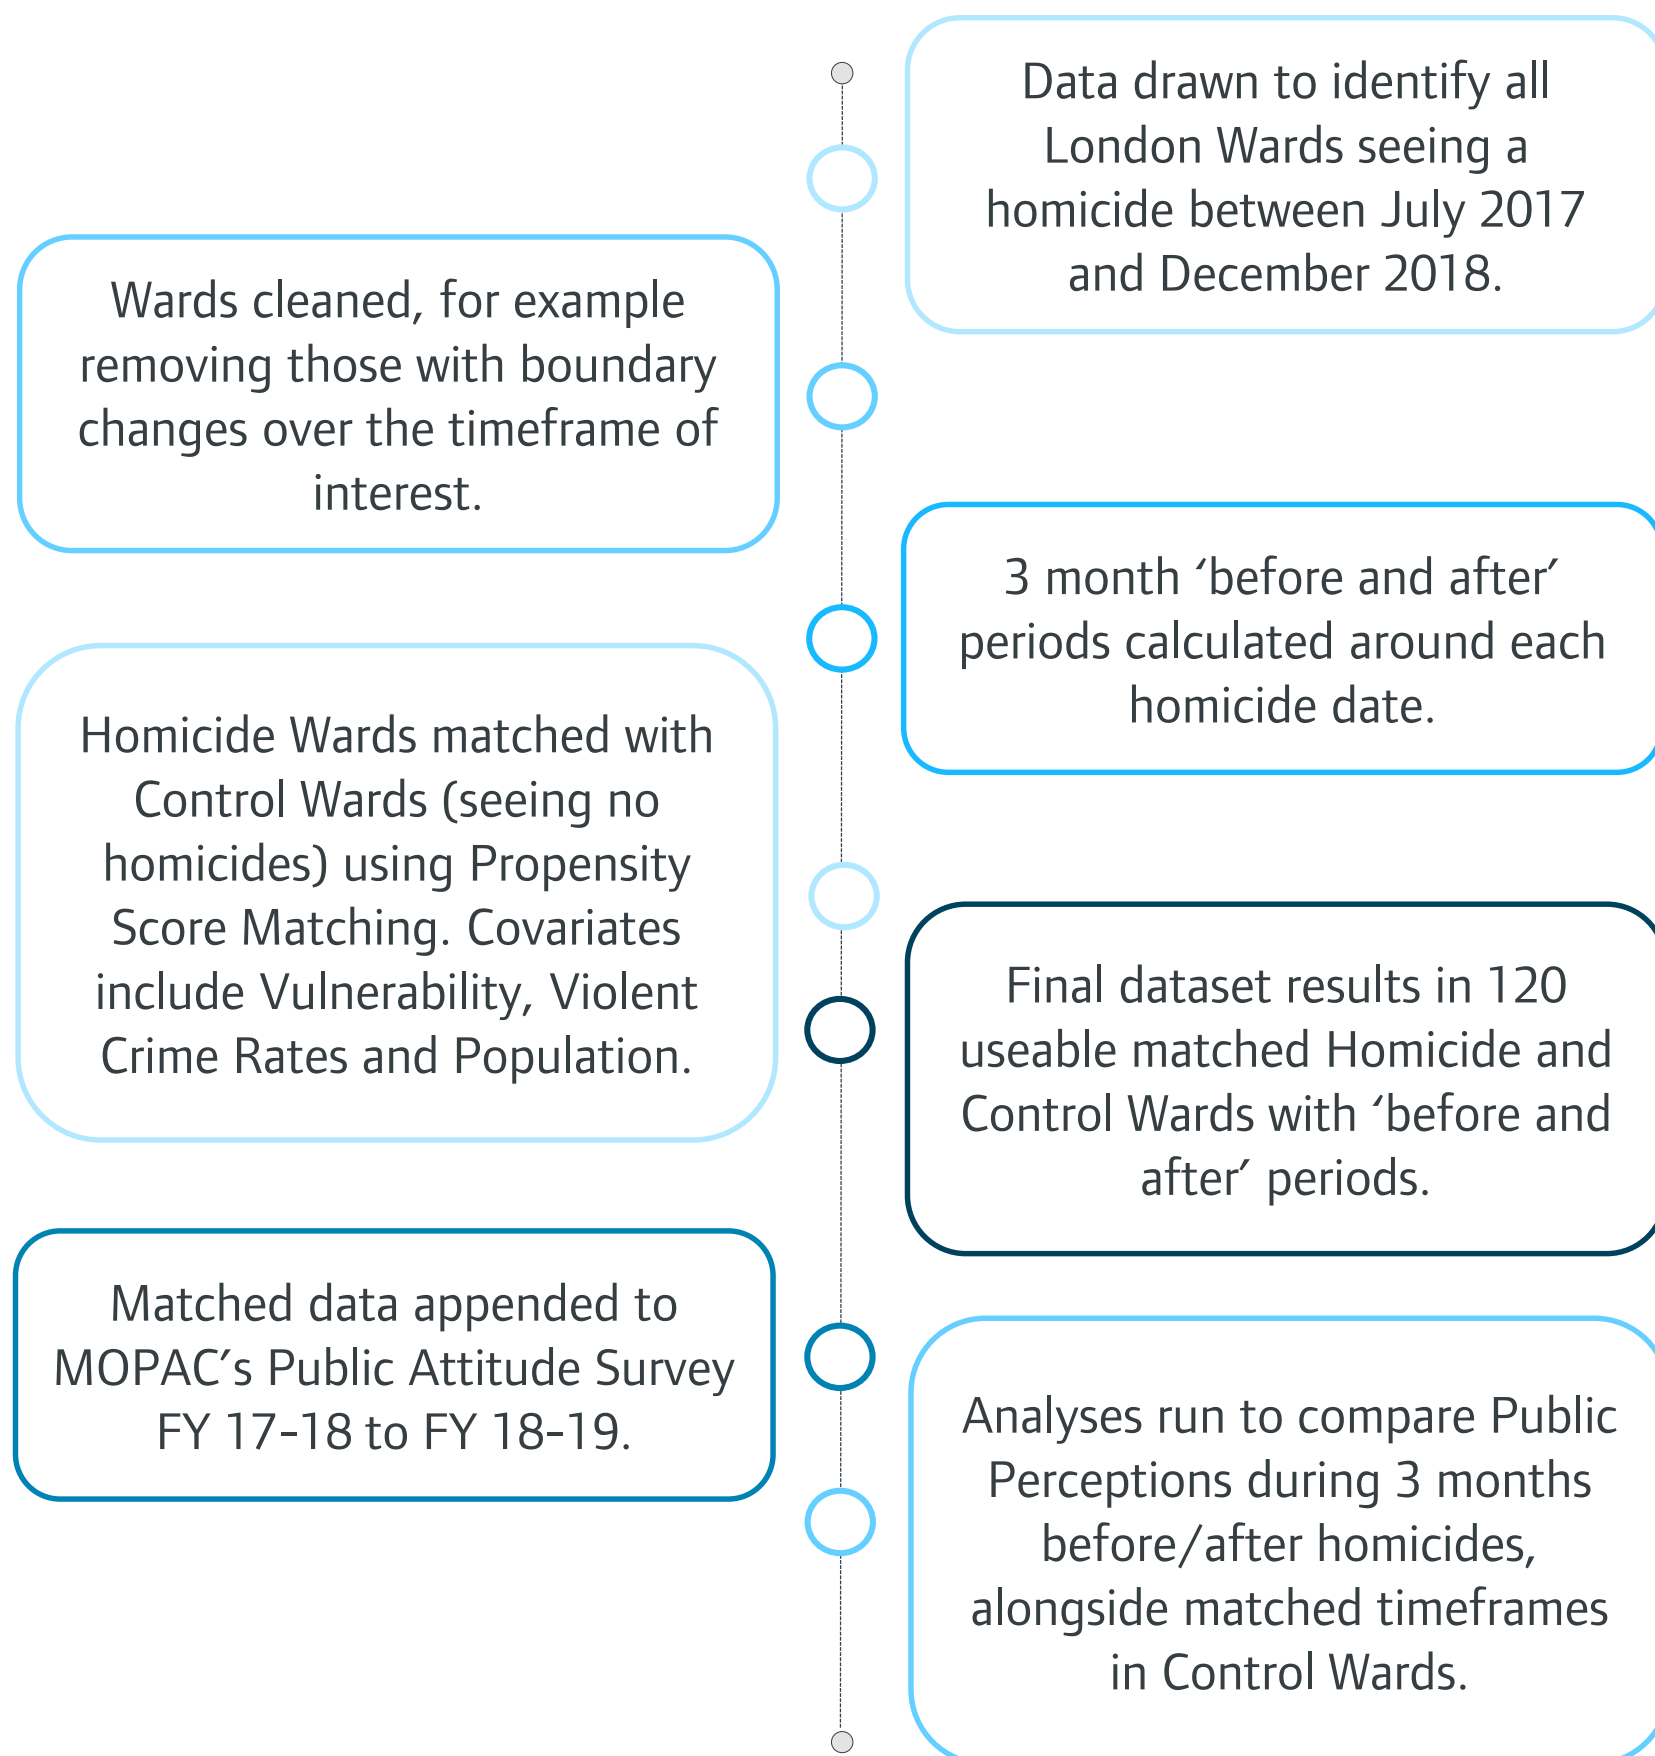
Data drawn to identify all London Wards seeing a homicide between July 2017 and December 2018.

Wards cleaned, for example removing those with boundary changes over the timeframe of interest.

3 month ‘before and after’ periods calculated around each homicide date.

Homicide Wards matched with Control Wards (seeing no homicides) using Propensity Score Matching. Covariates include Vulnerability, Violent Crime Rates and Population.

Final dataset results in 120 useable matched Homicide and Control Wards with ‘before and after’ periods.

Matched data appended to MOPAC’s Public Attitude Survey FY 17-18 to FY 18-19.

Analyses run to compare Public Perceptions during 3 months before/after homicides, alongside matched timeframes in Control Wards.